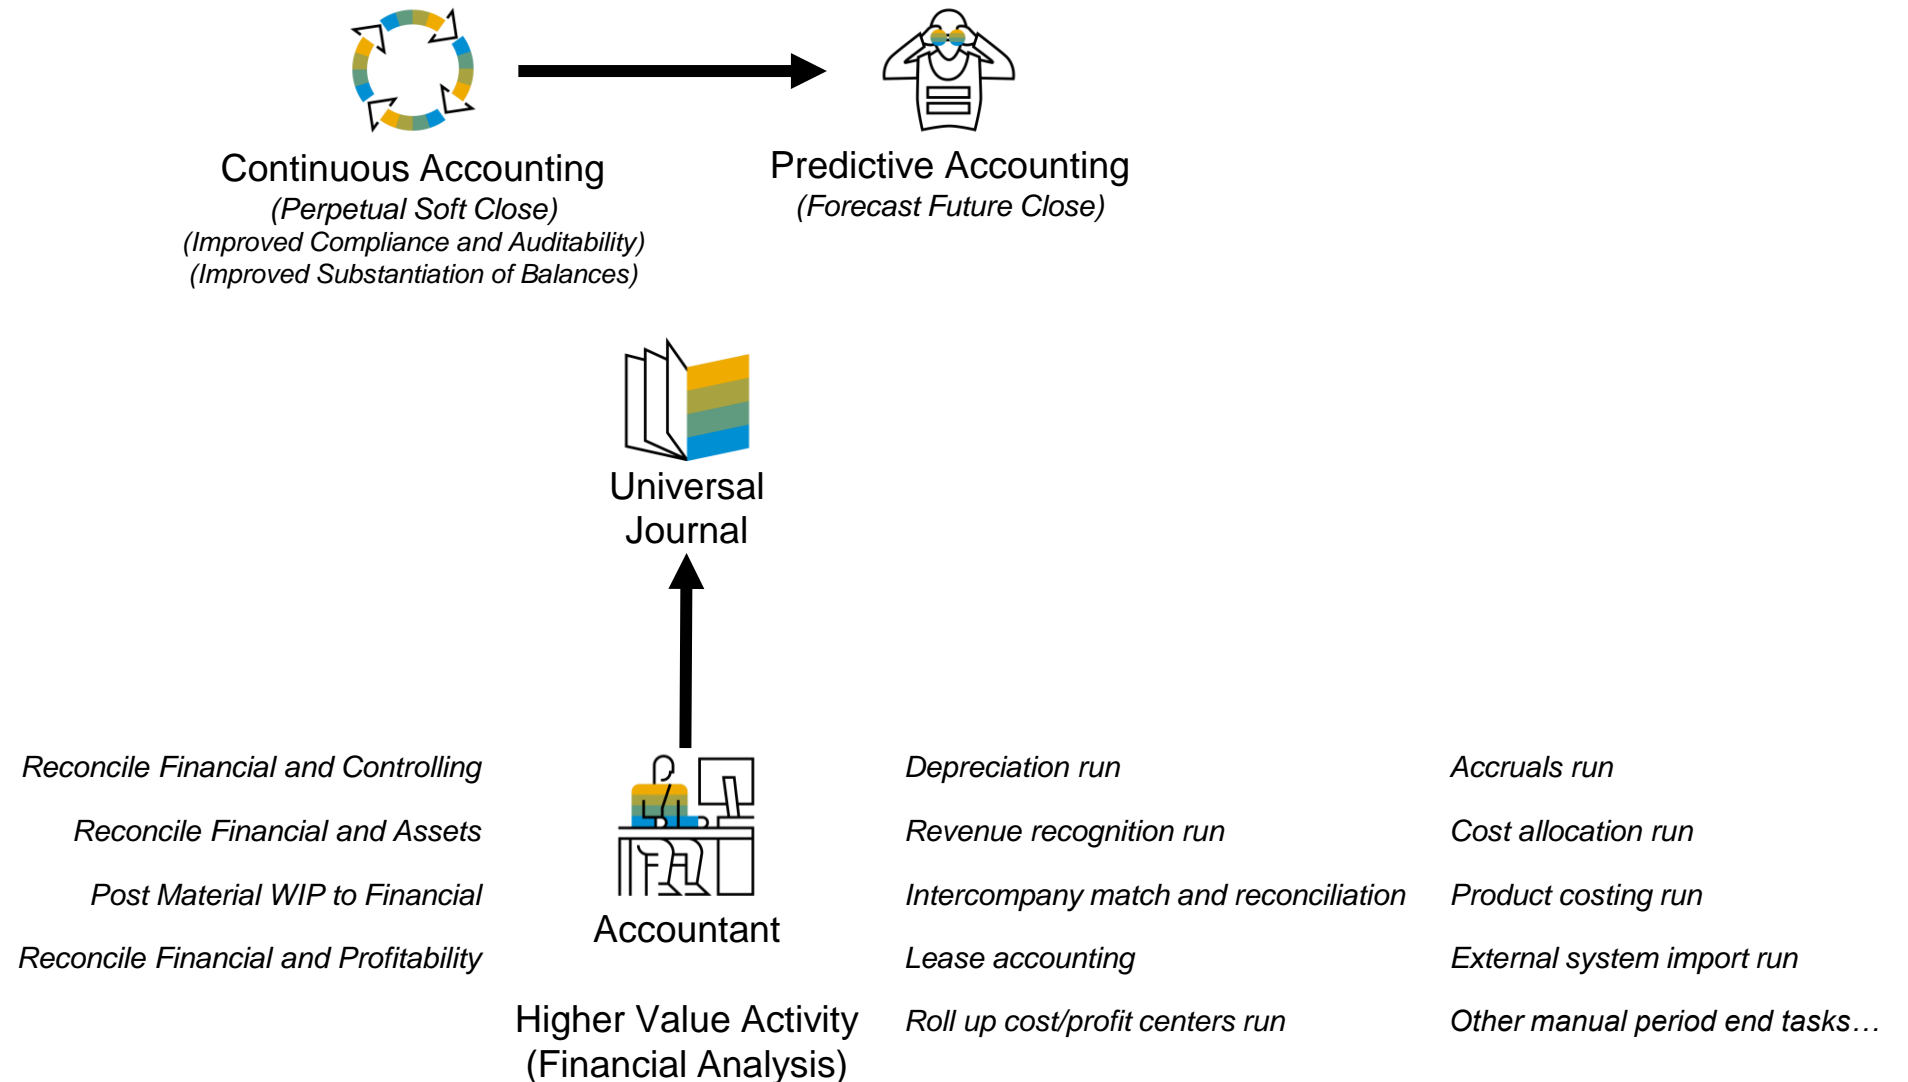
Continuous Accounting
(Perpetual Soft Close)
(Improved Compliance and Auditability)
(Improved Substantiation of Balances)

Predictive Accounting
(Forecast Future Close)

Universal Journal

Reconcile Financial and Controlling

Reconcile Financial and Assets

Post Material WIP to Financial

Reconcile Financial and Profitability

Accountant

Higher Value Activity
(Financial Analysis)

Depreciation run

Revenue recognition run

Intercompany match and reconciliation

Lease accounting

Roll up cost/profit centers run

Accruals run

Cost allocation run

Product costing run

External system import run

Other manual period end tasks…